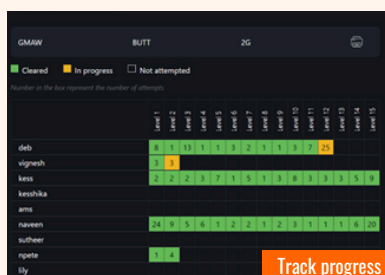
GMAW BUTT 2G

Cleared In progress Not attempted

Number in the box represent the number of attempts

| | Level 1 | Level 2 | Level 3 | Level 4 | Level 5 | Level 6 | Level 7 | Level 8 | Level 9 | Level 10 | Level 11 | Level 12 | Level 13 | Level 14 | Level 15 |
|---|---|---|---|---|---|---|---|---|---|---|---|---|---|---|---|
| deb | 8 | 1 | 13 | 1 | 1 | 3 | 2 | 1 | 1 | 3 | 7 | 25 | | | |
| vignesh | 3 | 3 | | | | | | | | | | | | | |
| kess | 2 | 2 | 2 | 3 | 7 | 1 | 5 | 1 | 3 | 8 | 3 | 3 | 3 | 5 | 9 |
| kesshika | | | | | | | | | | | | | | | |
| ams | | | | | | | | | | | | | | | |
| naveen | 24 | 9 | 5 | 6 | 1 | 2 | 2 | 1 | 2 | 3 | 1 | 1 | 1 | 6 | 20 |
| sutheer | | | | | | | | | | | | | | | |
| npete | 1 | 4 | | | | | | | | | | | | | |
| lily | | | | | | | | | | | | | | | |

Track progress